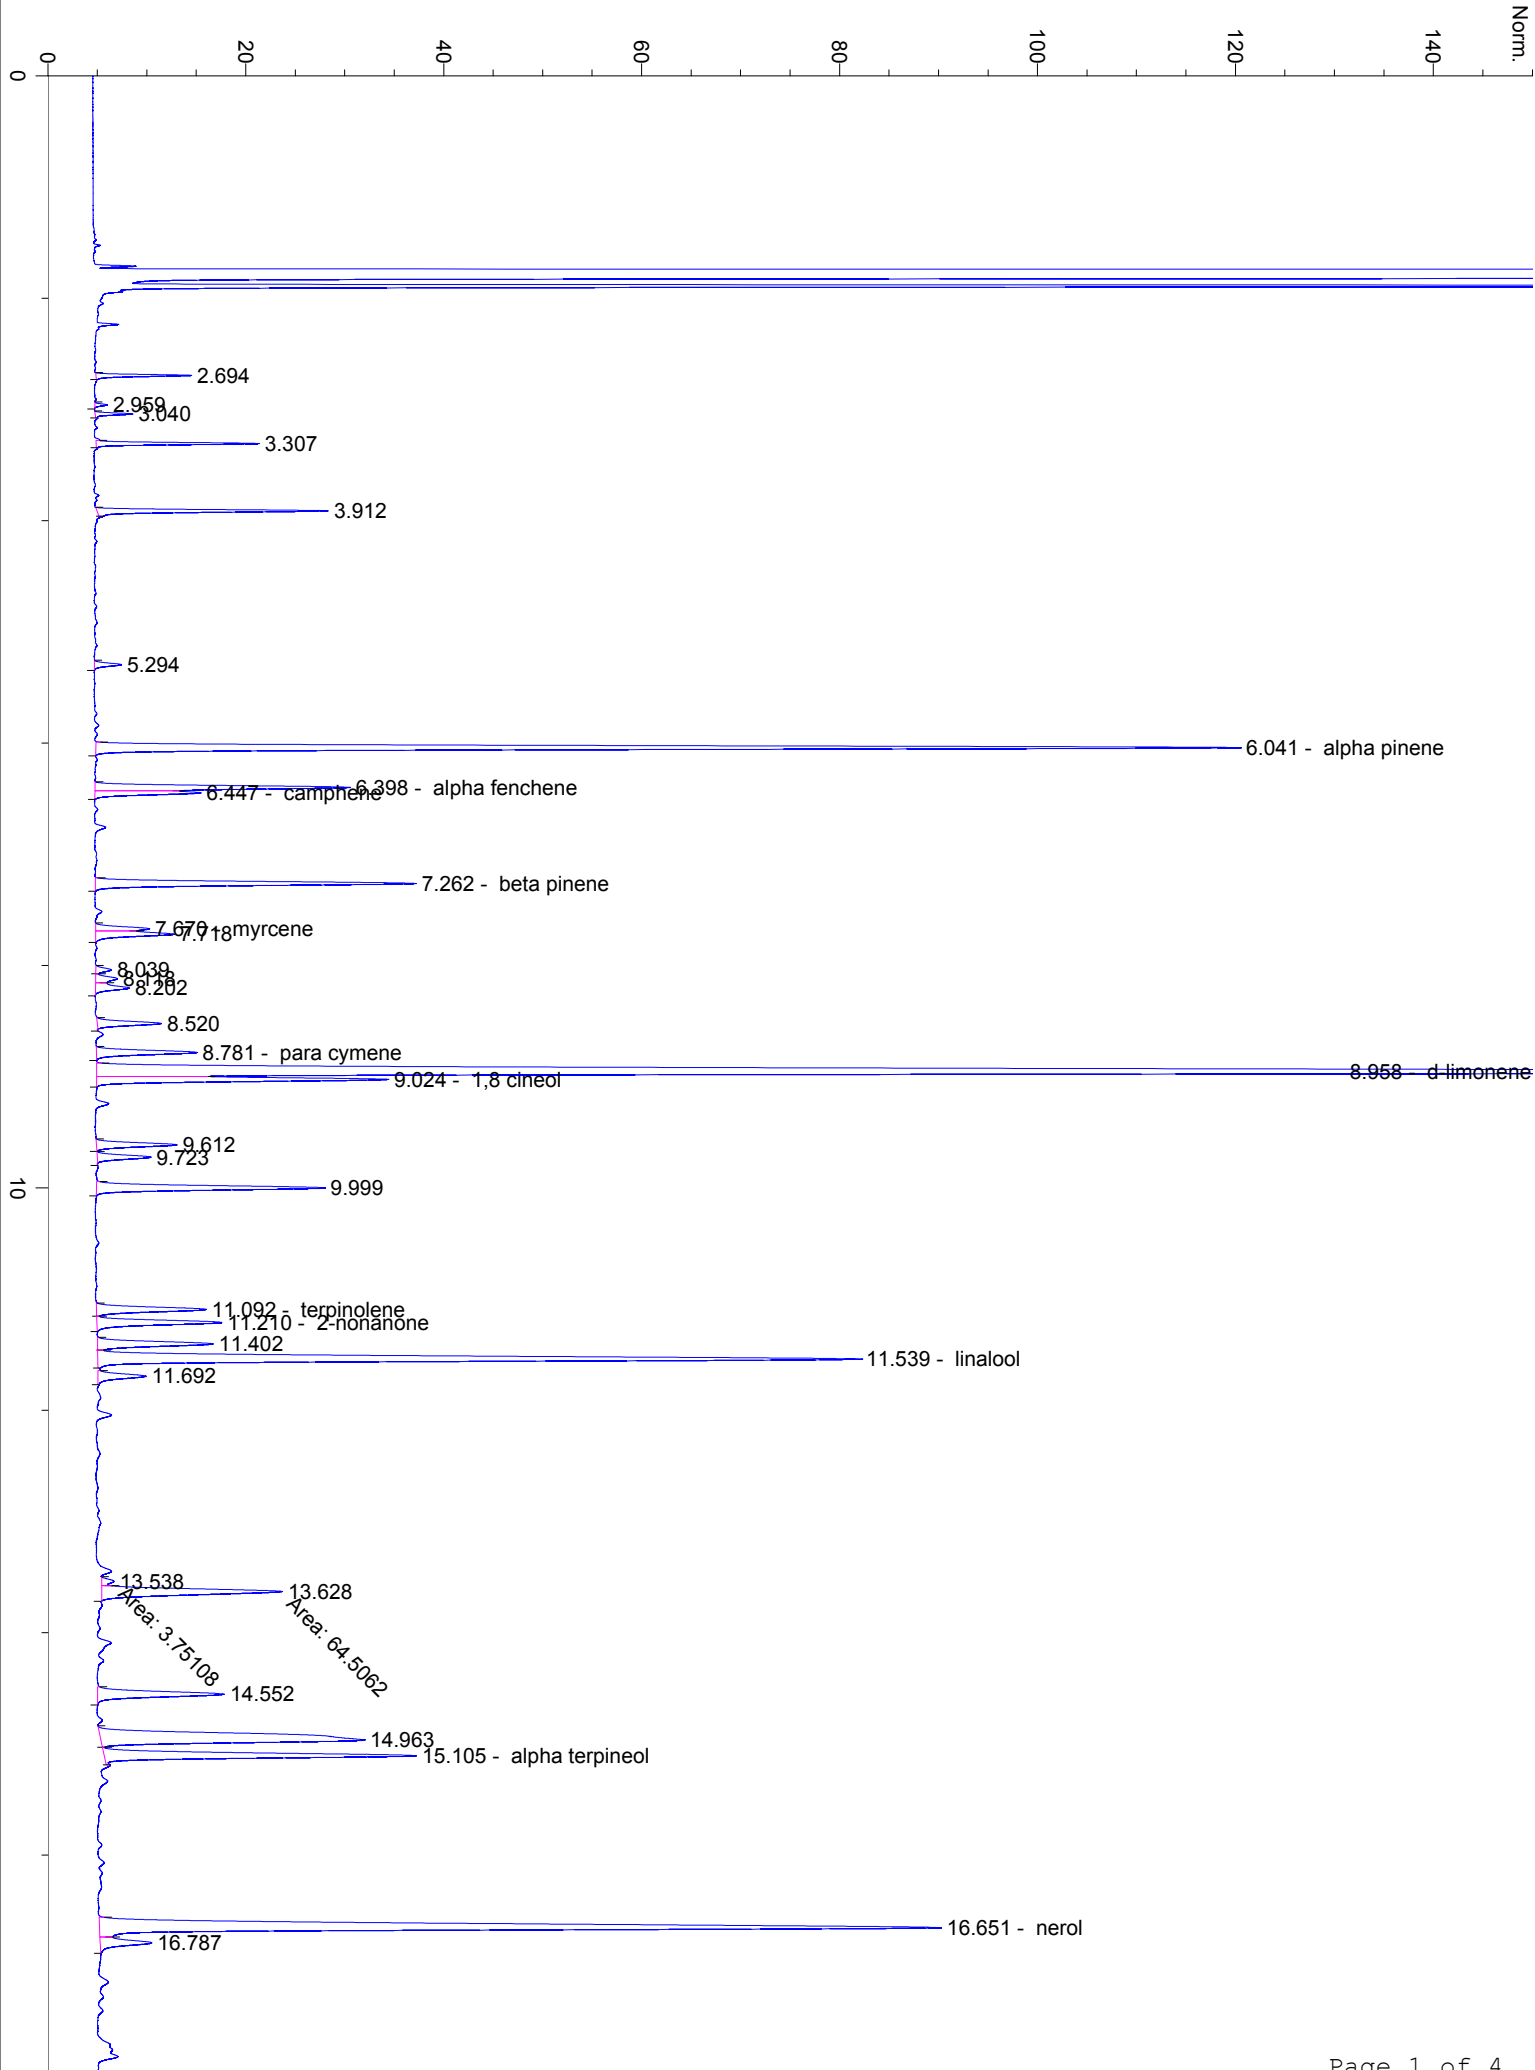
0
20
40
60
80
100
120
140
Norm.
0
2.694
2.959
3.040
3.307
3.912
5.294
6.041 - alpha pinene
6.398 - alpha fenchene
6.447 - camphene
7.262 - beta pinene
7.670 - myrcene
7.718
8.039
8.118
8.202
8.520
8.781 - para cymene
8.958 - d-limonene
9.024 - 1,8 cineol
9.612
9.723
10
9.999
11.092 - terpinolene
11.210 - 2-nonanone
11.402
11.539 - linalool
11.692
13.538
13.628
Area: 3.75108
Area: 64.5062
14.552
14.963
15.105 - alpha terpineol
16.651 - nerol
16.787
Page 1 of 4